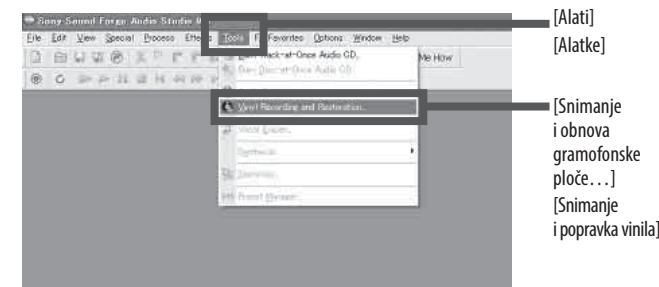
Sony Sound Forge Audio Studio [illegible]

File Edit View Special Process Effects Tools F Favorites Options Window Help

Me How

Track-at-Once Audio CD...

Disc-at-Once Audio CD...

Vinyl Recording and Restoration...

Video Export...

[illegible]

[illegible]

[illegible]

[Alati]

[Alatke]

[Snimanje i obnova gramofonske ploče…]

[Snimanje i popravka vinila]